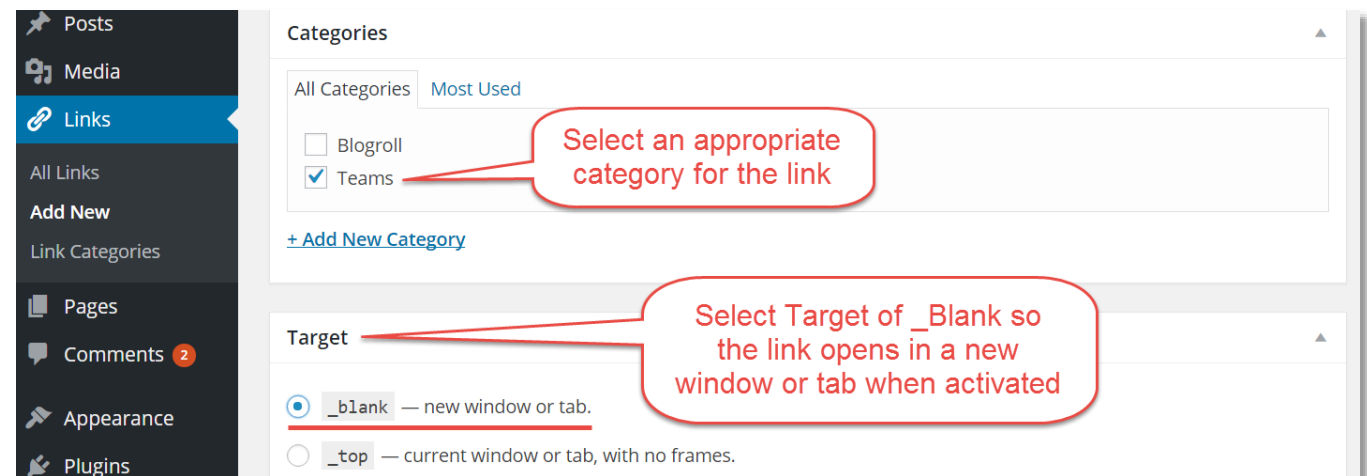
Posts
Media
Links
All Links
Add New
Link Categories
Pages
Comments 2
Appearance
Plugins

Categories

All Categories Most Used

Blogroll
Teams

Select an appropriate category for the link

+ Add New Category

Target

Select Target of _Blank so the link opens in a new window or tab when activated

_blank — new window or tab.

_top — current window or tab, with no frames.